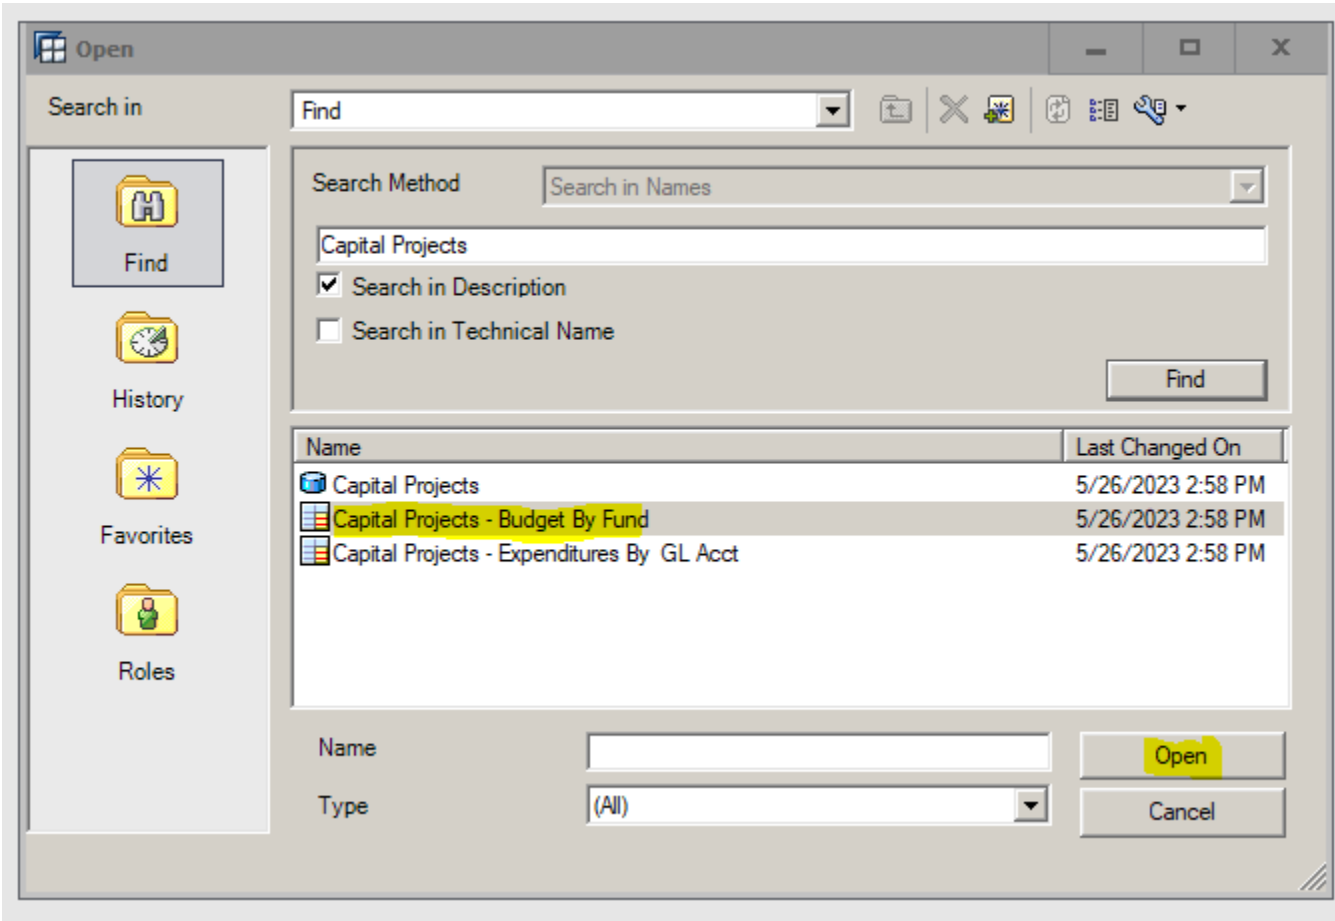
Open

Search in
Find

Find
History
Favorites
Roles

Search Method
Search in Names
Capital Projects
Search in Description
Search in Technical Name
Find

| Name | Last Changed On |
|---|---|
| Capital Projects | 5/26/2023 2:58 PM |
| Capital Projects - Budget By Fund | 5/26/2023 2:58 PM |
| Capital Projects - Expenditures By GL Acct | 5/26/2023 2:58 PM |

Name
Type
(All)
Open
Cancel